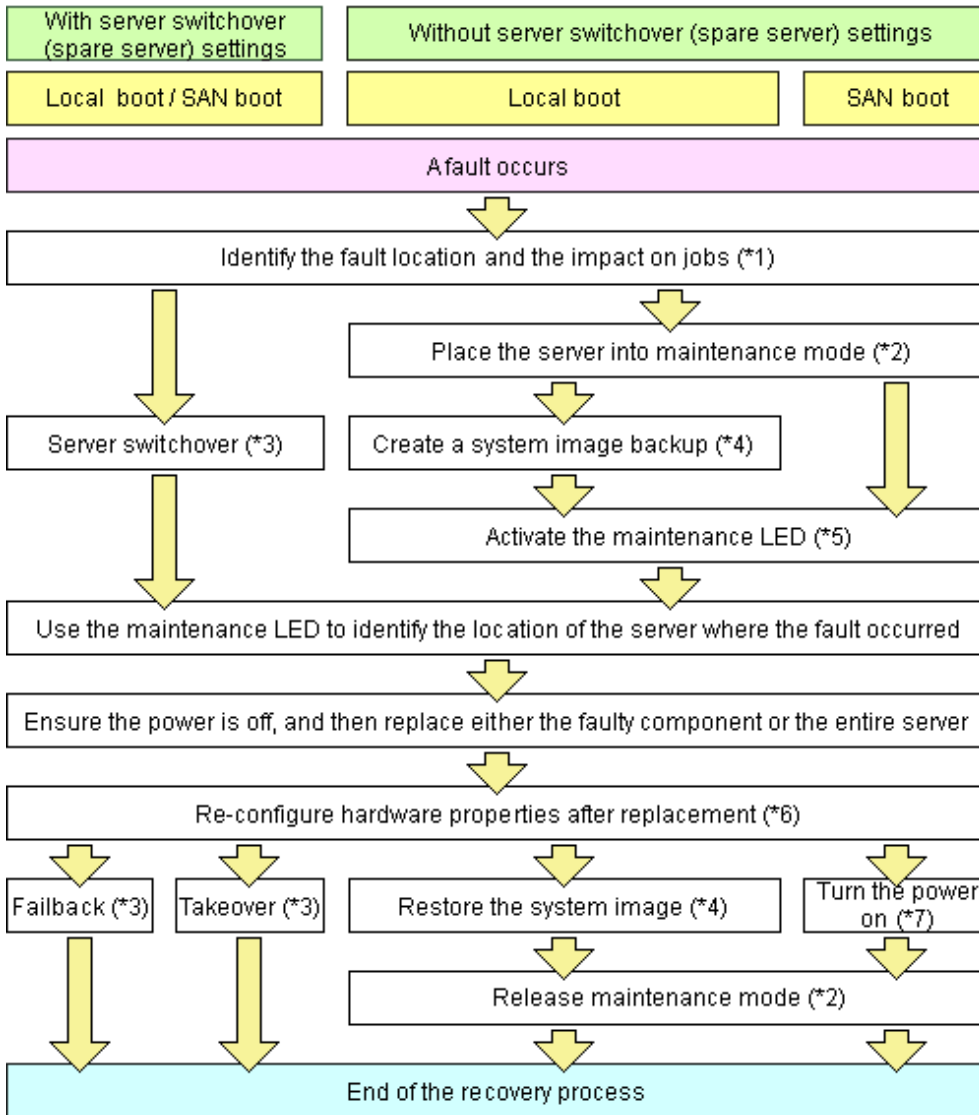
With server switchover (spare server) settings

Without server switchover (spare server) settings

Local boot / SAN boot

Local boot

SAN boot

A fault occurs

Identify the fault location and the impact on jobs (*1)

Place the server into maintenance mode (*2)

Server switchover (*3)

Create a system image backup (*4)

Activate the maintenance LED (*5)

Use the maintenance LED to identify the location of the server where the fault occurred

Ensure the power is off, and then replace either the faulty component or the entire server

Re-configure hardware properties after replacement (*6)

Failback (*3)

Takeover (*3)

Restore the system image (*4)

Turn the power on (*7)

Release maintenance mode (*2)

End of the recovery process